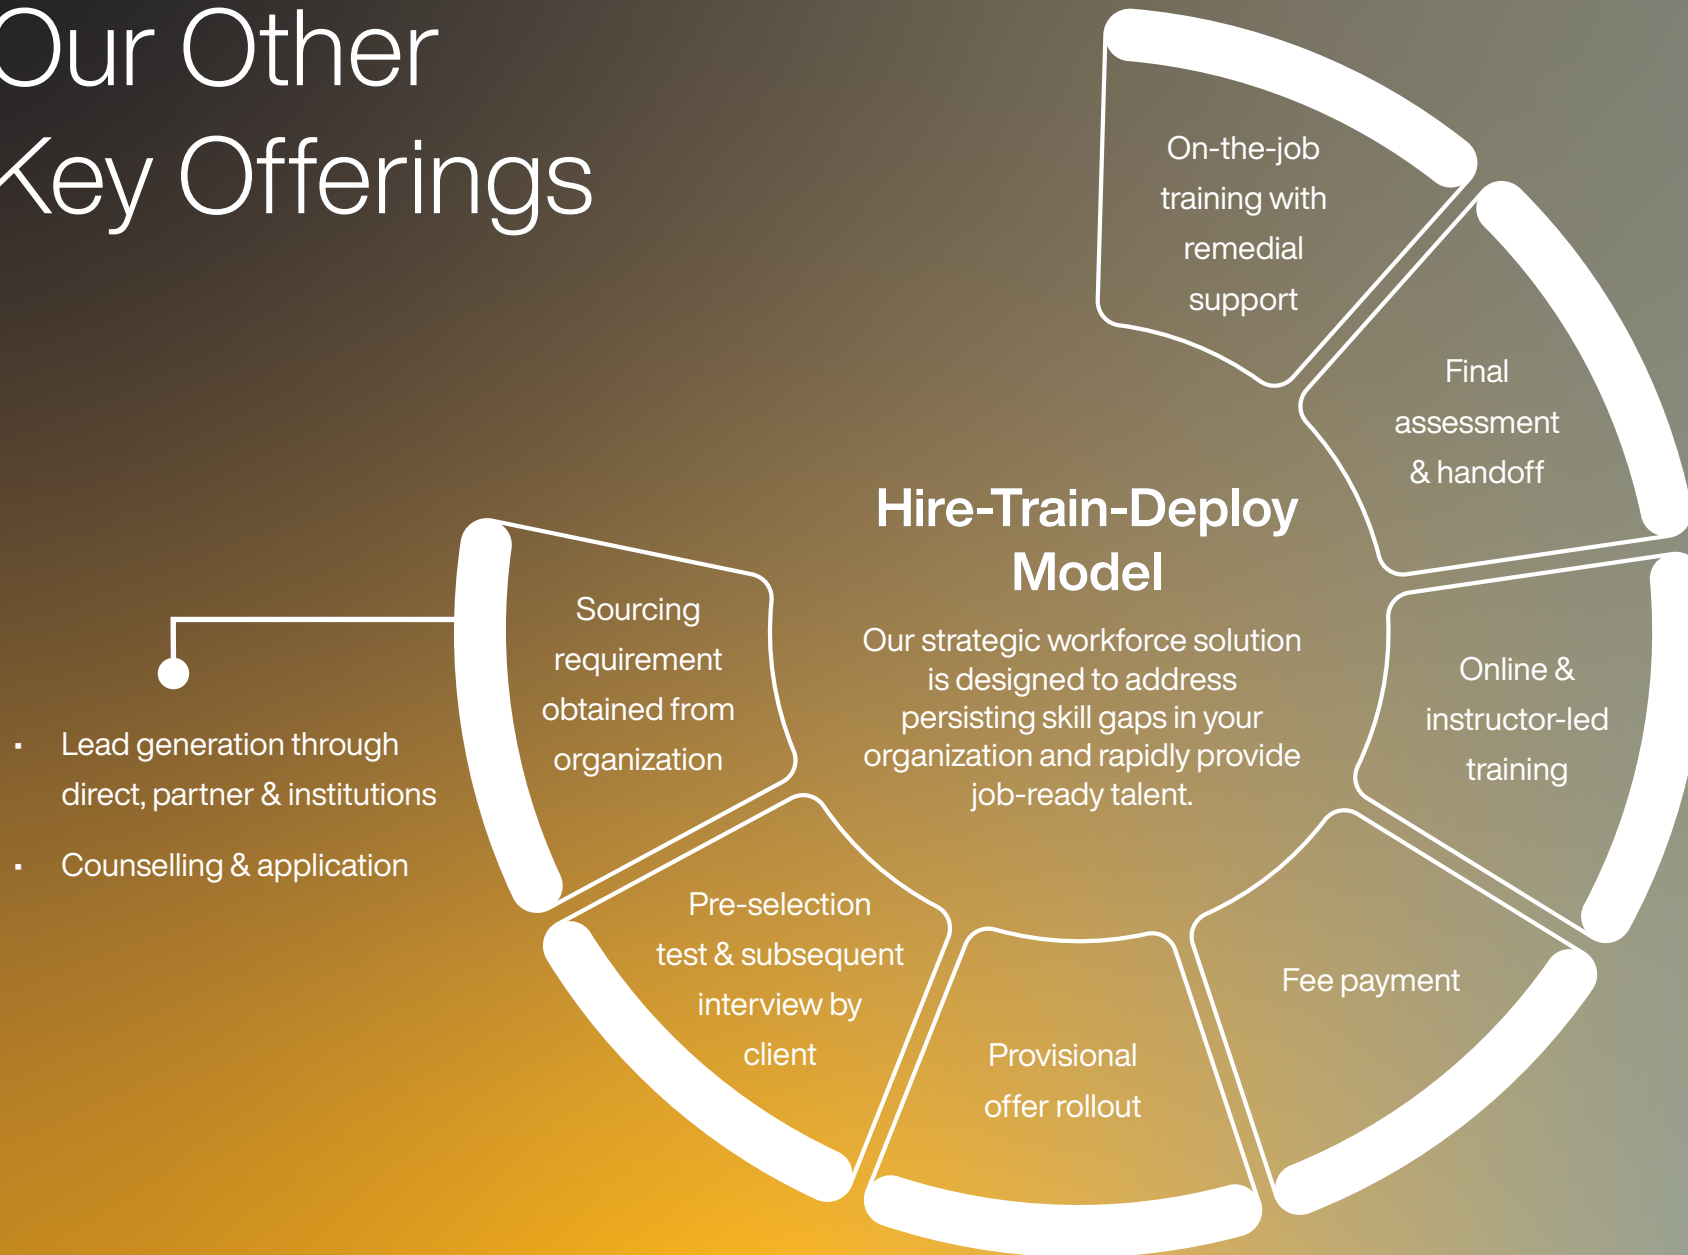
Our Other
Key Offerings

Hire-Train-Deploy Model

Our strategic workforce solution is designed to address persisting skill gaps in your organization and rapidly provide job-ready talent.

On-the-job training with remedial support

Final assessment & handoff

Online & instructor-led training

Fee payment

Provisional offer rollout

Pre-selection test & subsequent interview by client

Sourcing requirement obtained from organization

▪ Lead generation through direct, partner & institutions

▪ Counselling & application